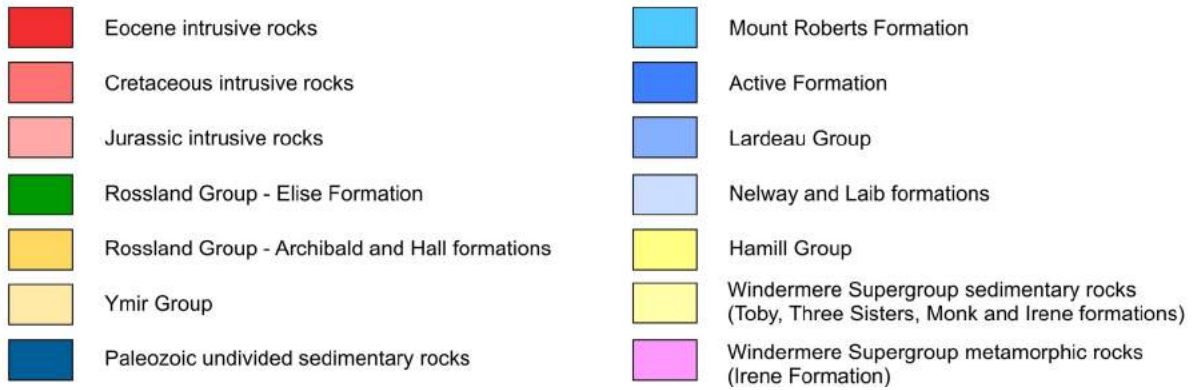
Eocene intrusive rocks

Cretaceous intrusive rocks

Jurassic intrusive rocks

Rossland Group - Elise Formation

Rossland Group - Archibald and Hall formations

Ymir Group

Paleozoic undivided sedimentary rocks

Mount Roberts Formation

Active Formation

Lardeau Group

Nelway and Laib formations

Hamill Group

Windermere Supergroup sedimentary rocks (Toby, Three Sisters, Monk and Irene formations)

Windermere Supergroup metamorphic rocks (Irene Formation)